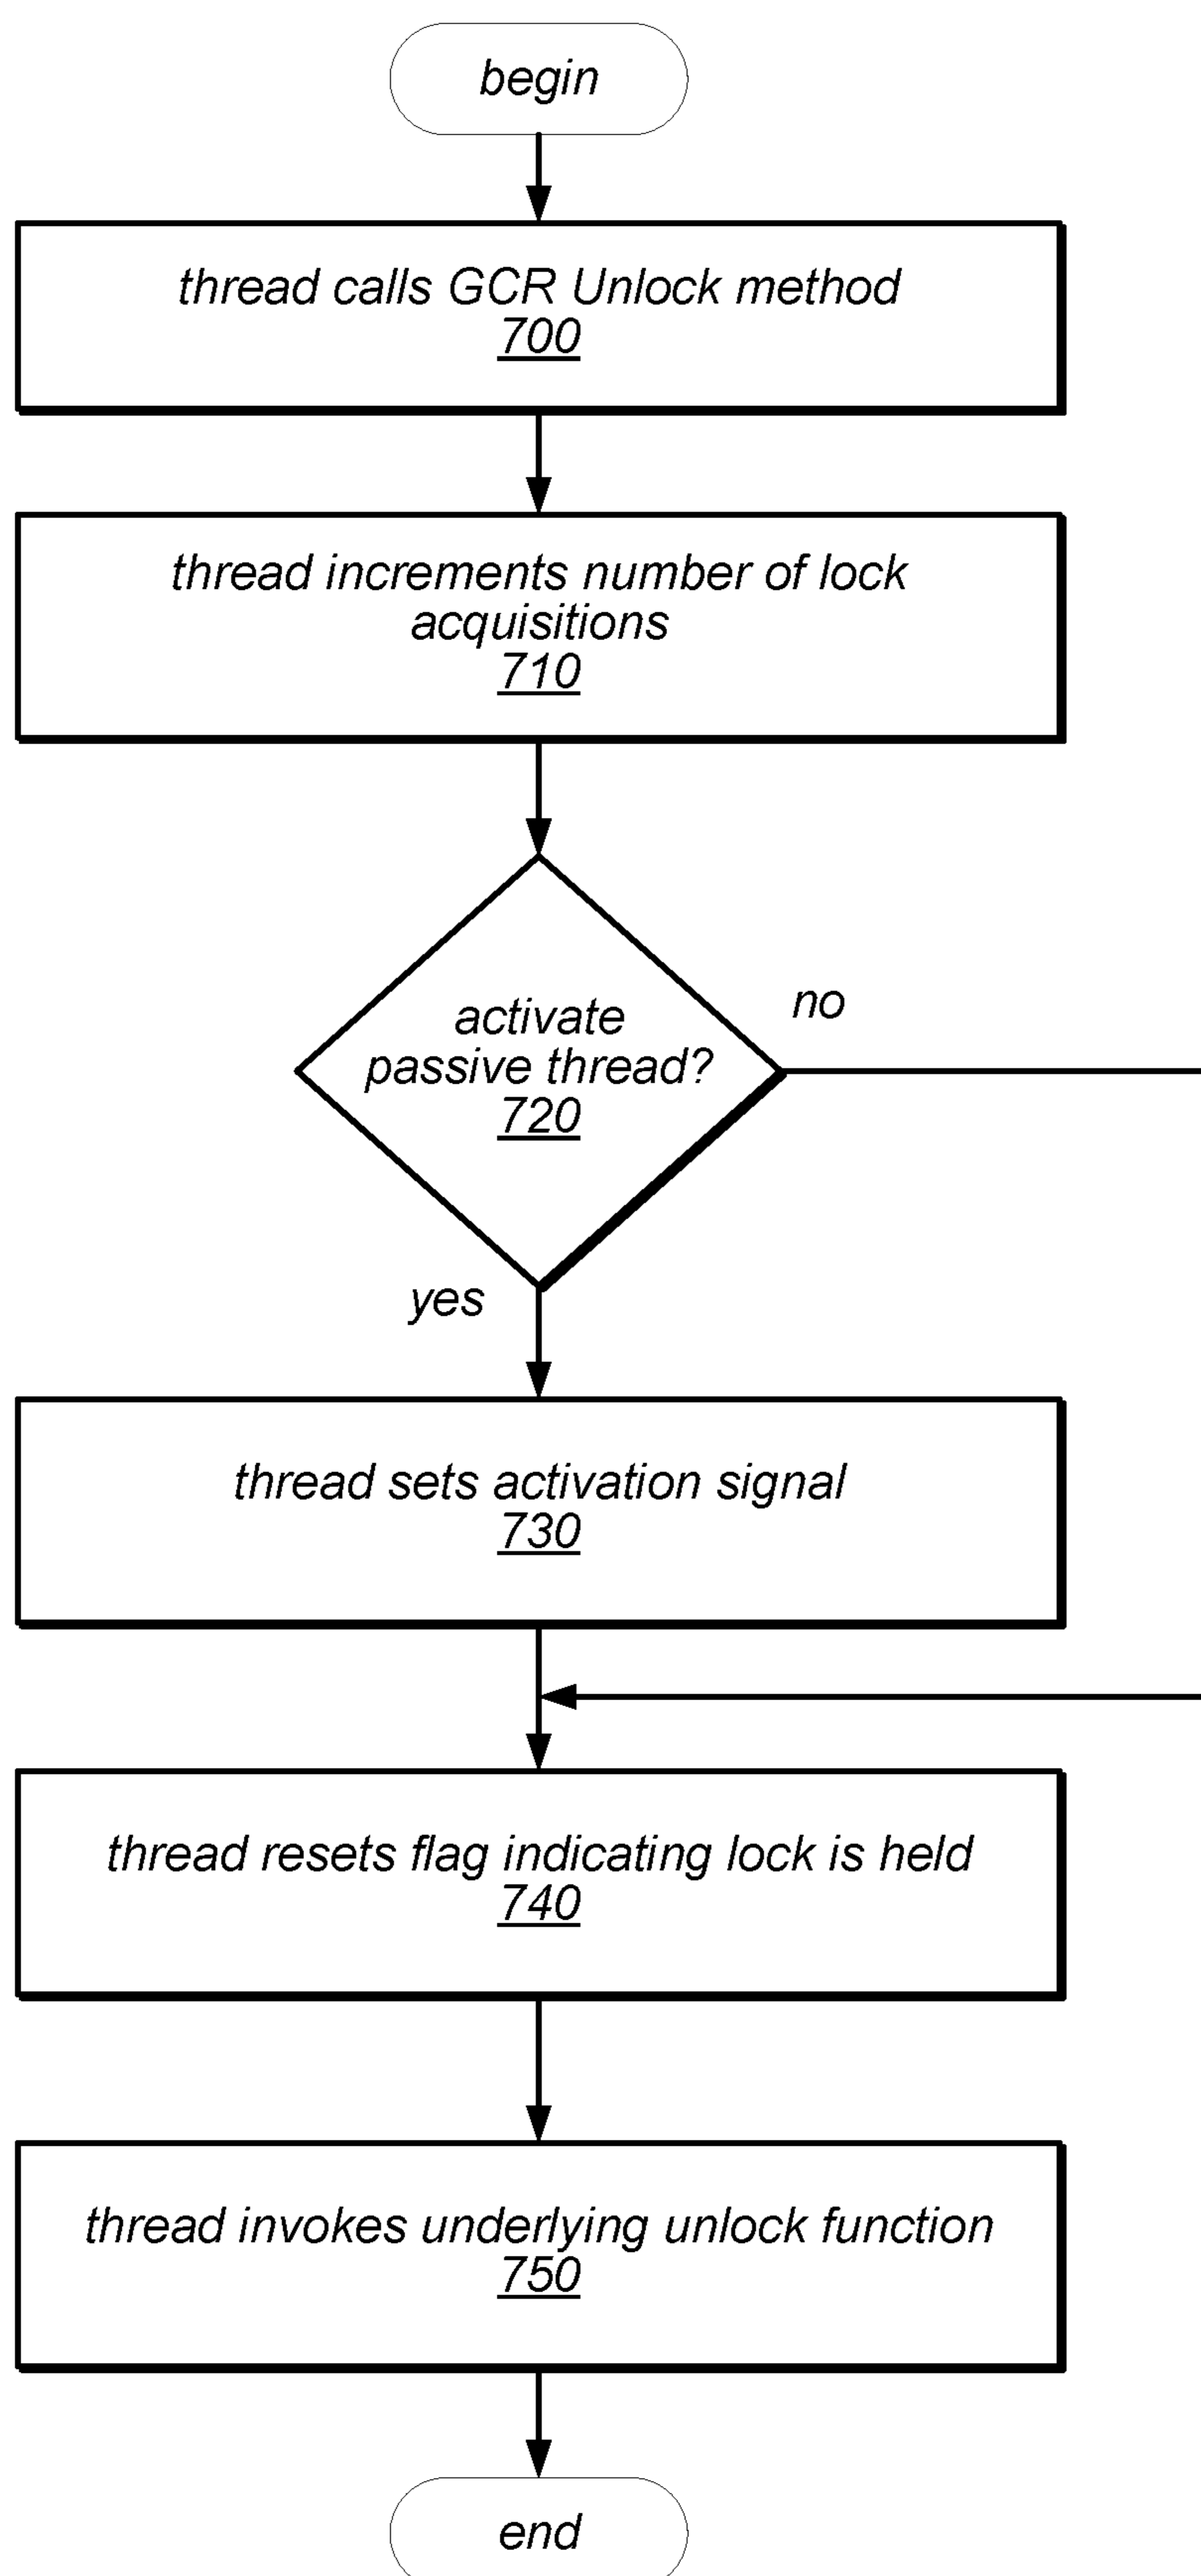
begin

thread calls GCR Unlock method
700

thread increments number of lock acquisitions
710

activate passive thread?
720

no

yes

thread sets activation signal
730

thread resets flag indicating lock is held
740

thread invokes underlying unlock function
750

end